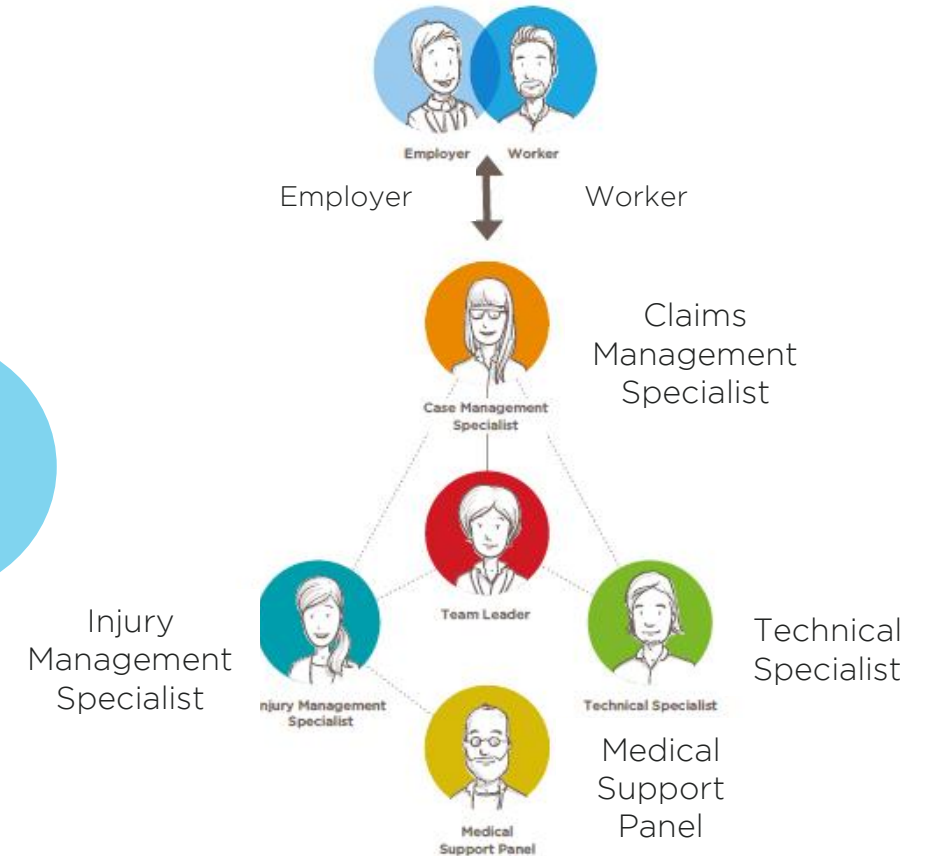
Employer
Worker

Employer
Worker

Case Management Specialist

Claims Management Specialist

Team Leader

Injury Management Specialist

njury Management Specialist

Technical Specialist

Technical Specialist

Medical Support Panel

Medical Support Panel